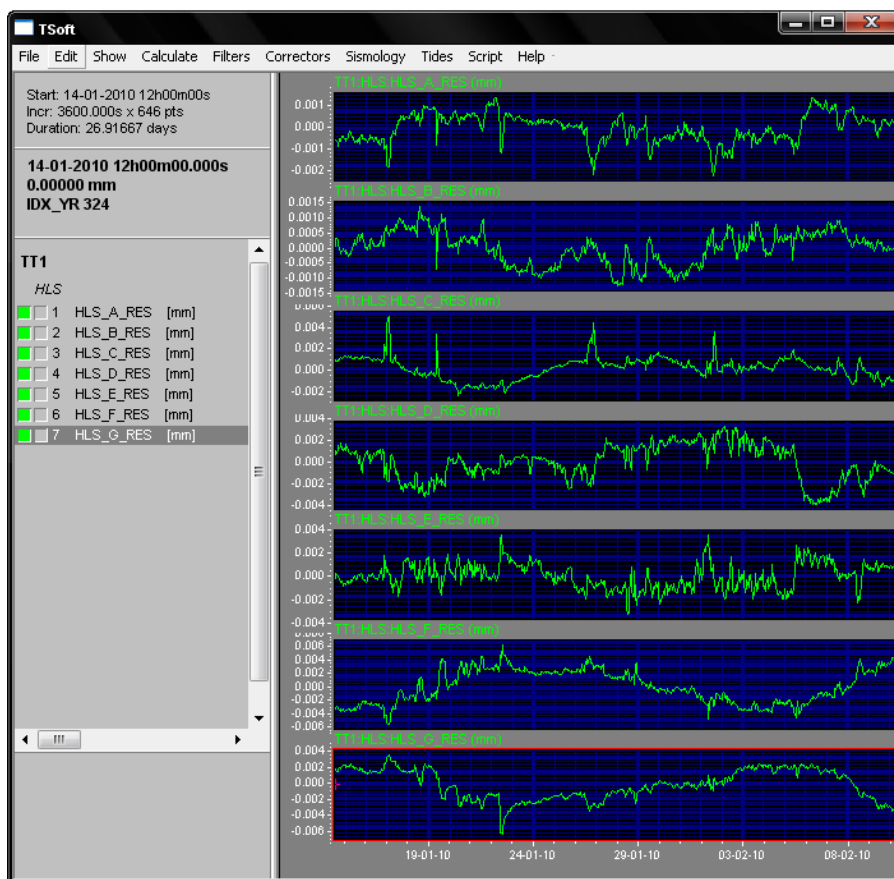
TSoft

File Edit Show Calculate Filters Correctors Sismology Tides Script Help

Start: 14-01-2010 12h00m00s
Incr: 3600.000s x 646 pts
Duration: 26.91667 days

14-01-2010 12h00m00.000s
0.00000 mm
IDX_YR 324

TT1
HLS
1 HLS_A_RES [mm]
2 HLS_B_RES [mm]
3 HLS_C_RES [mm]
4 HLS_D_RES [mm]
5 HLS_E_RES [mm]
6 HLS_F_RES [mm]
7 HLS_G_RES [mm]

TT1:HLS:HLS_A_RES (mm)
0.001
0.000
-0.001
-0.002

TT1:HLS:HLS_B_RES (mm)
0.0015
0.0010
0.0005
0.0000
-0.0005
-0.0010
-0.0015

TT1:HLS:HLS_C_RES (mm)
0.004
0.002
0.000
-0.002

TT1:HLS:HLS_D_RES (mm)
0.004
0.002
0.000
-0.002
-0.004

TT1:HLS:HLS_E_RES (mm)
0.004
0.002
0.000
-0.002
-0.004

TT1:HLS:HLS_F_RES (mm)
0.006
0.004
0.002
0.000
-0.002
-0.004
-0.006

TT1:HLS:HLS_G_RES (mm)
0.004
0.002
0.000
-0.002
-0.004
-0.006

19-01-10 24-01-10 29-01-10 03-02-10 08-02-10